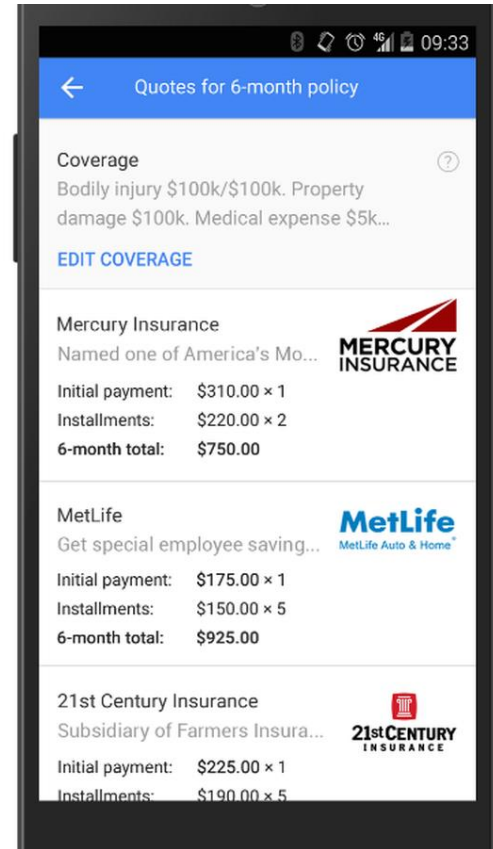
09:33

Quotes for 6-month policy

Coverage
Bodily injury \$100k/\$100k. Property damage \$100k. Medical expense \$5k...

EDIT COVERAGE

Mercury Insurance
Named one of America's Mo...
MERCURY INSURANCE
Initial payment: \$310.00 × 1
Installments: \$220.00 × 2
6-month total: \$750.00

MetLife
Get special employee saving...
MetLife
MetLife Auto & Home
Initial payment: \$175.00 × 1
Installments: \$150.00 × 5
6-month total: \$925.00

21st Century Insurance
Subsidiary of Farmers Insura...
21st CENTURY INSURANCE
Initial payment: \$225.00 × 1
Installments: \$190.00 × 5